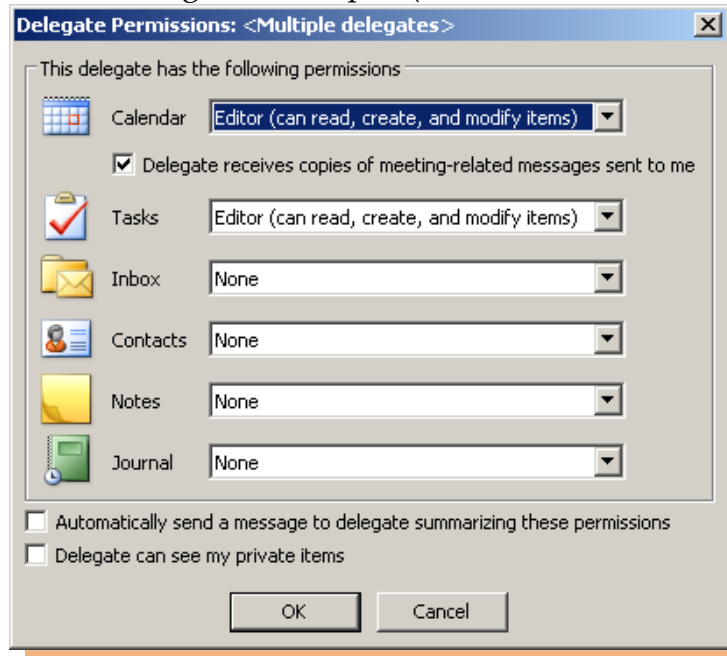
Delegate Permissions: <Multiple delegates>

This delegate has the following permissions

Calendar Editor (can read, create, and modify items)

Delegate receives copies of meeting-related messages sent to me

Tasks Editor (can read, create, and modify items)

Inbox None

Contacts None

Notes None

Journal None

Automatically send a message to delegate summarizing these permissions

Delegate can see my private items

OK Cancel